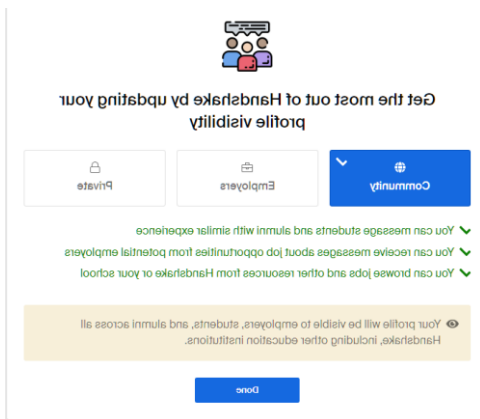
Get the most out of Handshake by updating your profile visibility

Community

Employers

Private

You can message students and alumni with similar experience

You can receive messages about job opportunities from potential employers

You can browse jobs and other resources from Handshake or your school

Your profile will be visible to employers, students, and alumni across all Handshake, including other education institutions.

Done